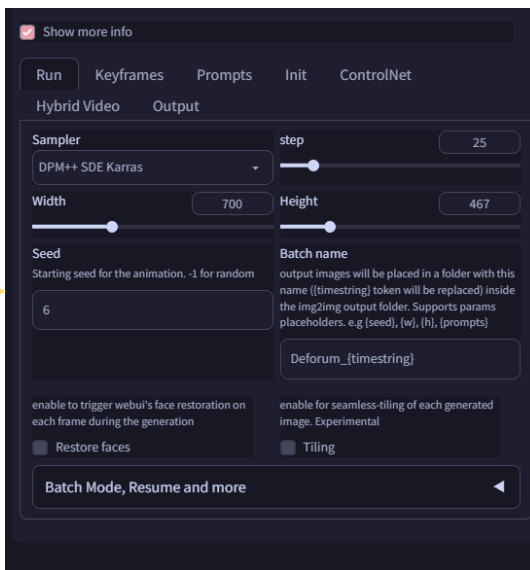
Show more info

Run Keyframes Prompts Init ControlNet
Hybrid Video Output

Sampler
DPM++ SDE Karras

step
25

Width
700

Height
467

Seed
Starting seed for the animation. -1 for random
6

Batch name
output images will be placed in a folder with this name ({timestring} token will be replaced) inside the img2img output folder. Supports params placeholders. e.g {seed}, {w}, {h}, {prompts}
Deforum_{timestring}

enable to trigger webui's face restoration on each frame during the generation
Restore faces

enable for seamless-tiling of each generated image. Experimental
Tiling

Batch Mode, Resume and more